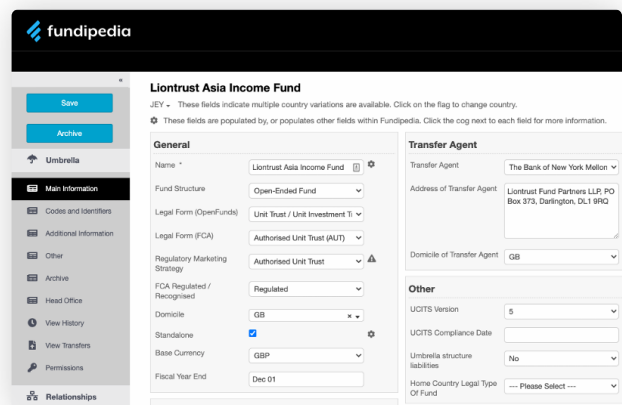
fundipedia

«

Save

Archive

Umbrella

Main Information

Codes and Identifiers

Additional Information

Other

Archive

Head Office

View History

View Transfers

Permissions

Relationships

Liontrust Asia Income Fund

JEY ▾ These fields indicate multiple country variations are available. Click on the flag to change country.

These fields are populated by, or populates other fields within Fundipedia. Click the cog next to each field for more information.

General

Name *
Liontrust Asia Income Fund

Fund Structure
Open-Ended Fund

Legal Form (OpenFunds)
Unit Trust / Unit Investment T

Legal Form (FCA)
Authorised Unit Trust (AUT)

Regulatory Marketing Strategy
Authorised Unit Trust

FCA Regulated / Recognised
Regulated

Domicile
GB

Standalone

Base Currency
GBP

Fiscal Year End
Dec 01

Transfer Agent

Transfer Agent
The Bank of New York Mellon

Address of Transfer Agent
Liontrust Fund Partners LLP, PO Box 373, Darlington, DL1 9RQ

Domicile of Transfer Agent
GB

Other

UCITS Version
5

UCITS Compliance Date

Umbrella structure liabilities
No

Home Country Legal Type Of Fund
---- Please Select ----